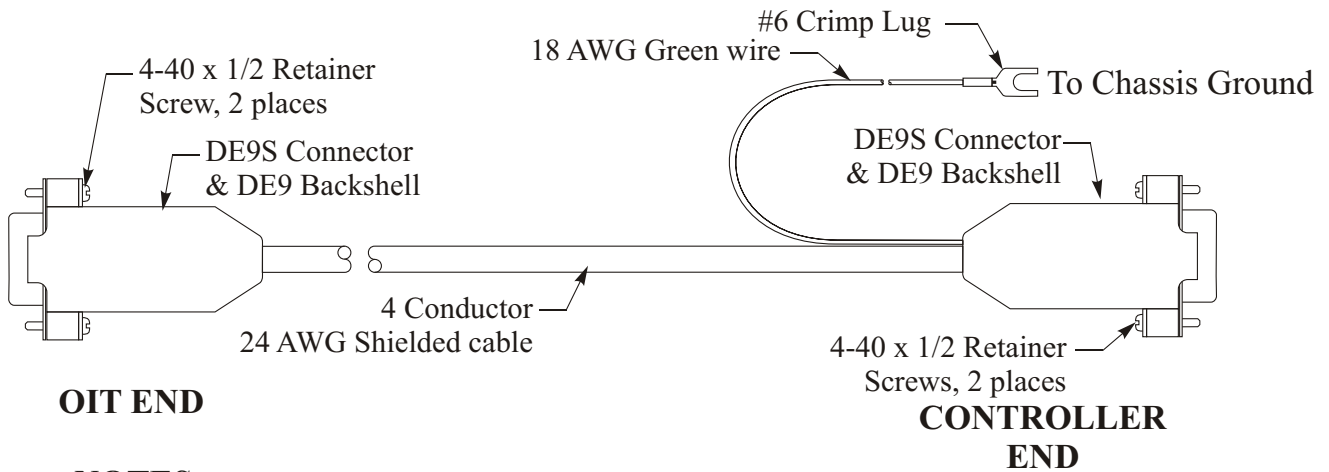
4-40 x 1/2 Retainer Screw, 2 places

DE9S Connector & DE9 Backshell

18 AWG Green wire

#6 Crimp Lug

To Chassis Ground

DE9S Connector & DE9 Backshell

4 Conductor 24 AWG Shielded cable

4-40 x 1/2 Retainer Screws, 2 places

OIT END

CONTROLLER END